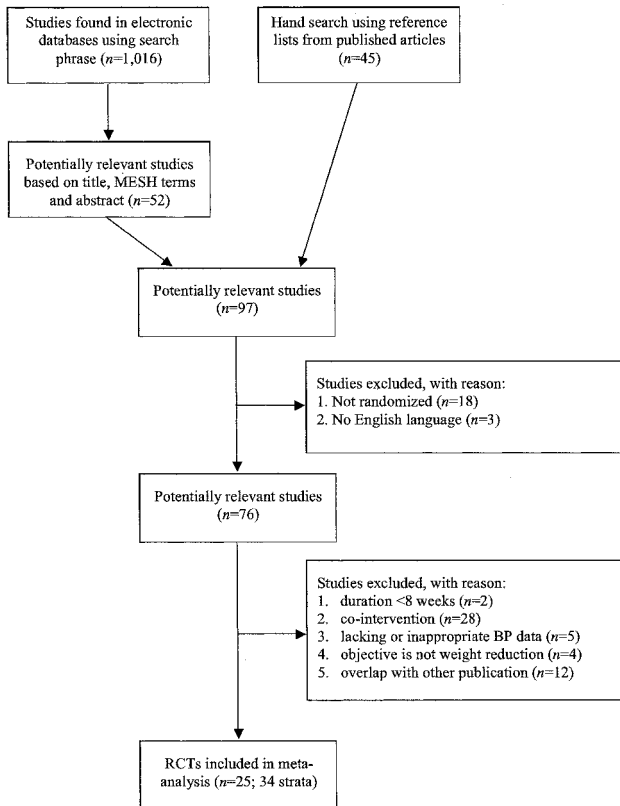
Studies found in electronic databases using search phrase ($n$=1,016)

Hand search using reference lists from published articles ($n$=45)

Potentially relevant studies based on title, MESH terms and abstract ($n$=52)

Potentially relevant studies ($n$=97)

Studies excluded, with reason:
1. Not randomized ($n$=18)
2. No English language ($n$=3)

Potentially relevant studies ($n$=76)

Studies excluded, with reason:
1. duration <8 weeks ($n$=2)
2. co-intervention ($n$=28)
3. lacking or inappropriate BP data ($n$=5)
4. objective is not weight reduction ($n$=4)
5. overlap with other publication ($n$=12)

RCTs included in meta-analysis ($n$=25; 34 strata)